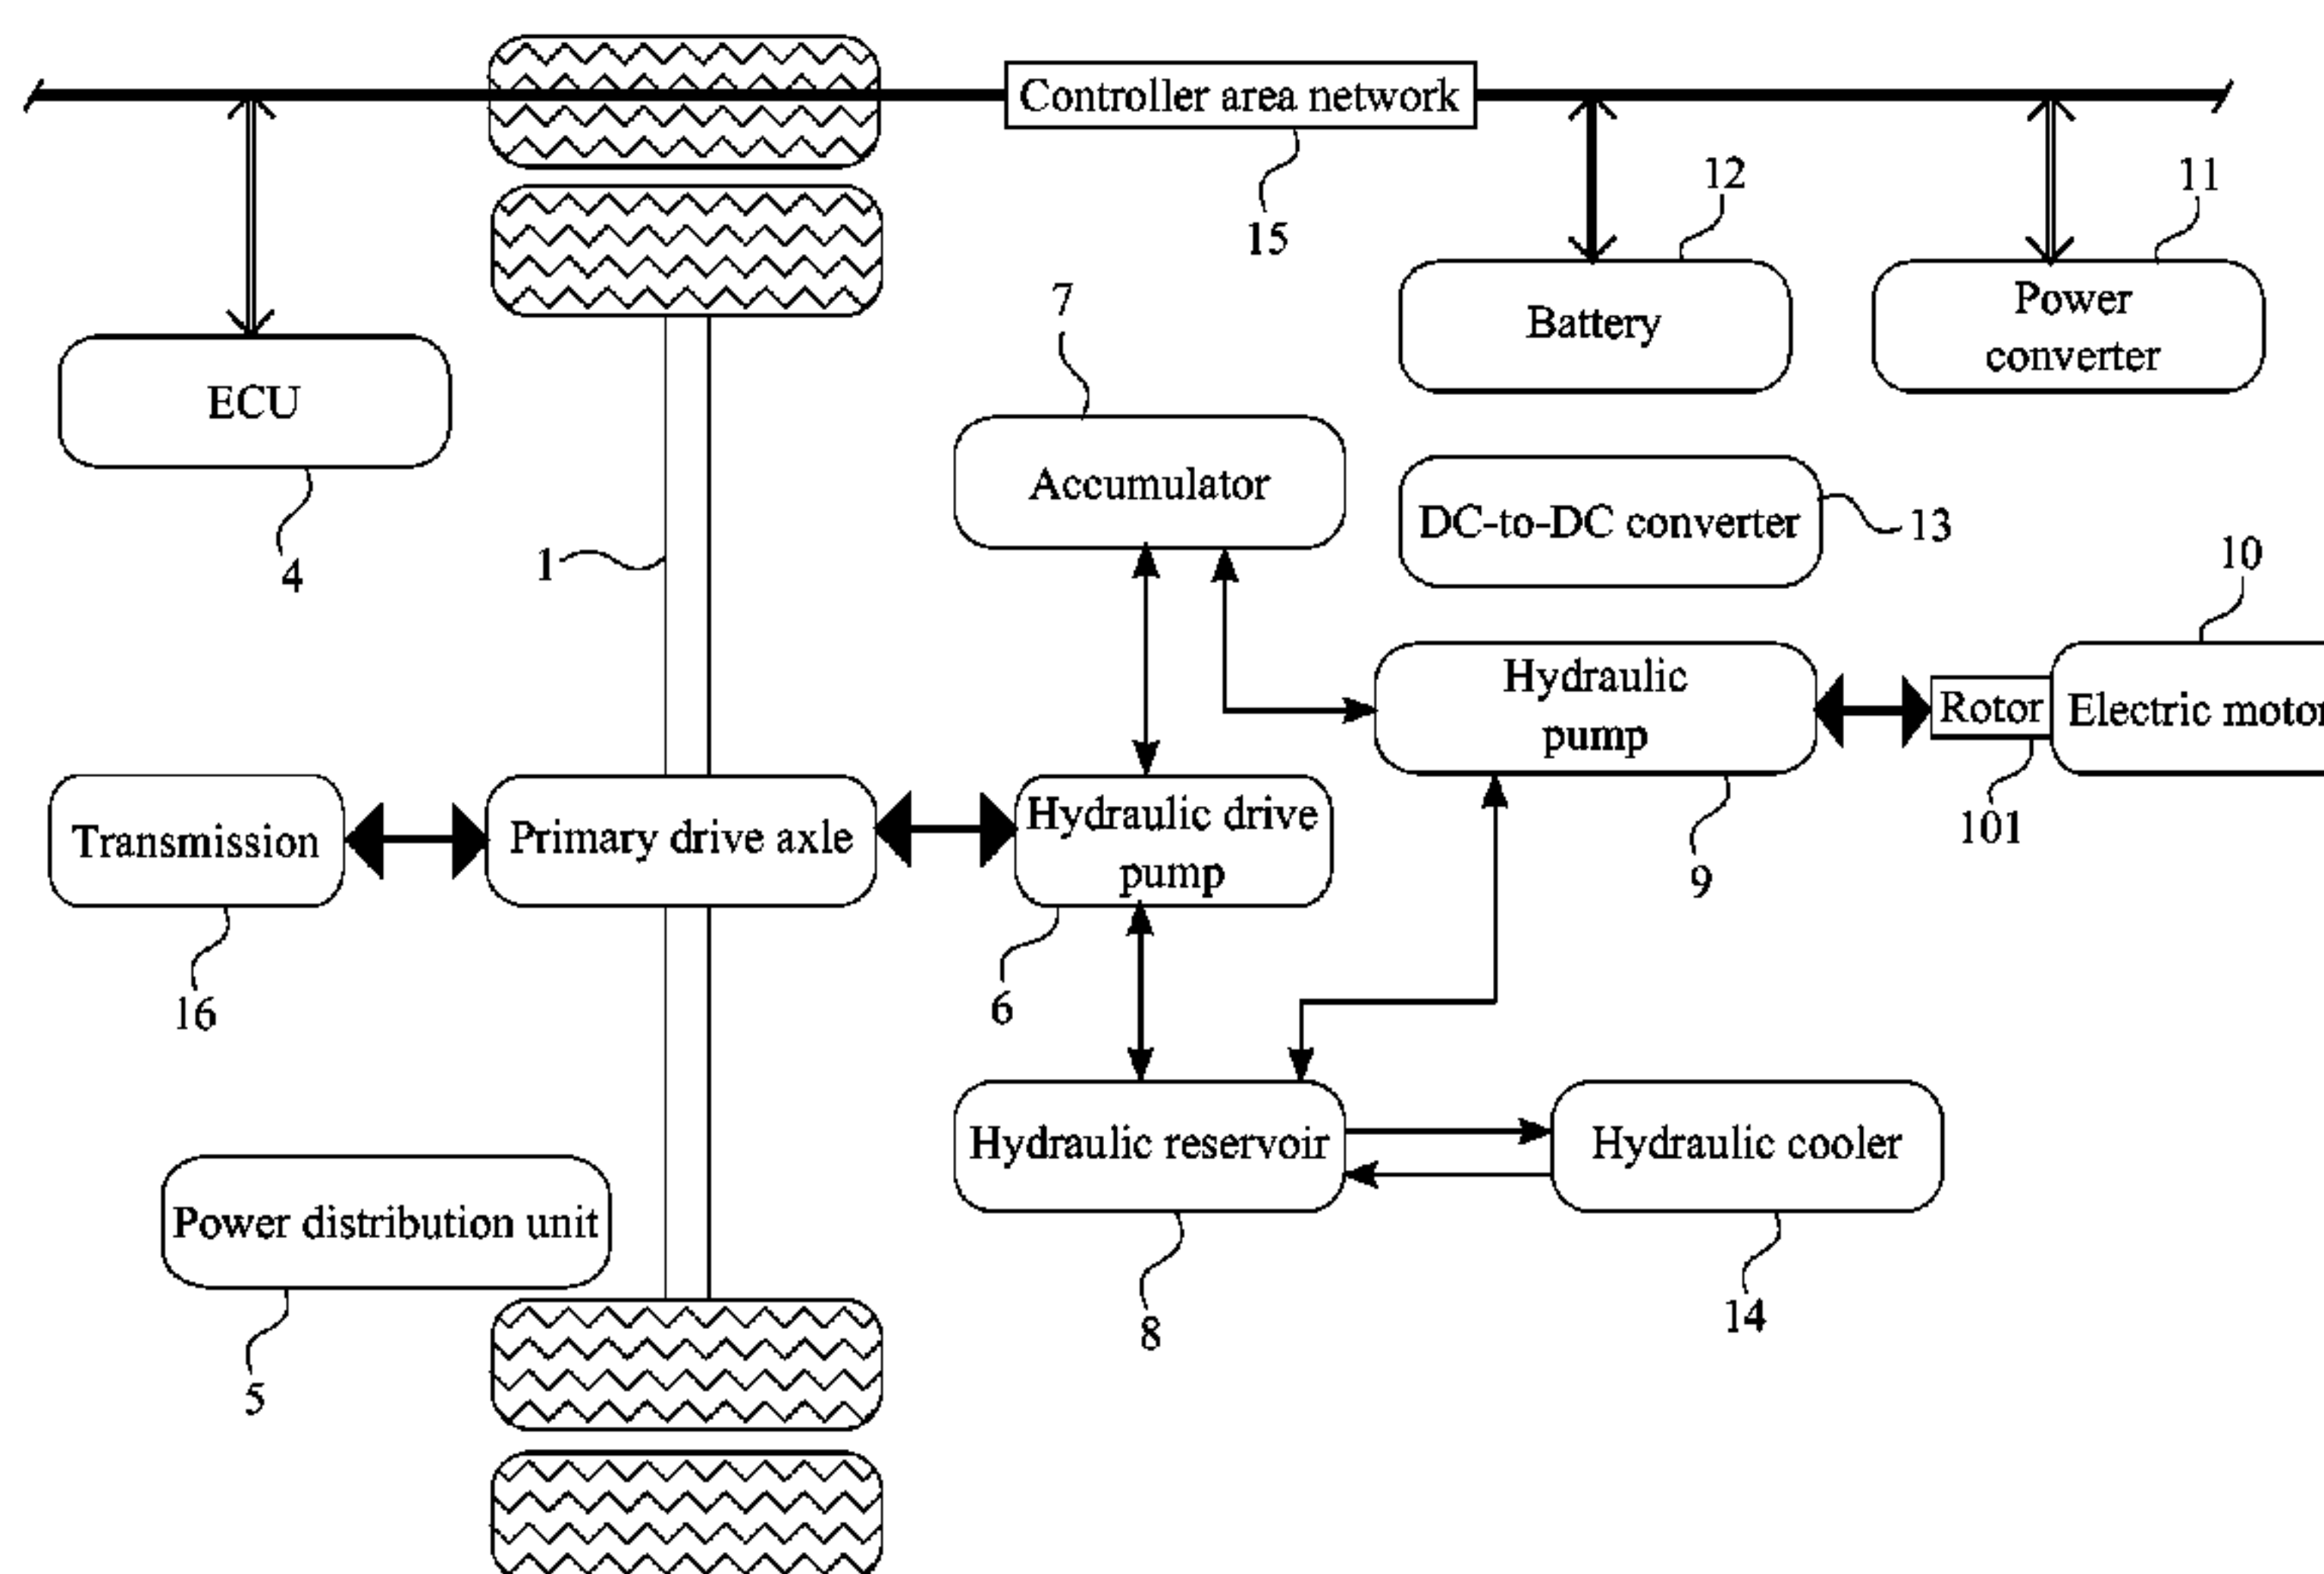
Controller area network

15

12

11

Battery

Power converter

7

ECU

4

Accumulator

DC-to-DC converter

13

10

1

Hydraulic pump

Rotor

Electric moto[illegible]

101

9

Transmission

Primary drive axle

Hydraulic drive pump

16

6

Hydraulic reservoir

Hydraulic cooler

Power distribution unit

8

14

5